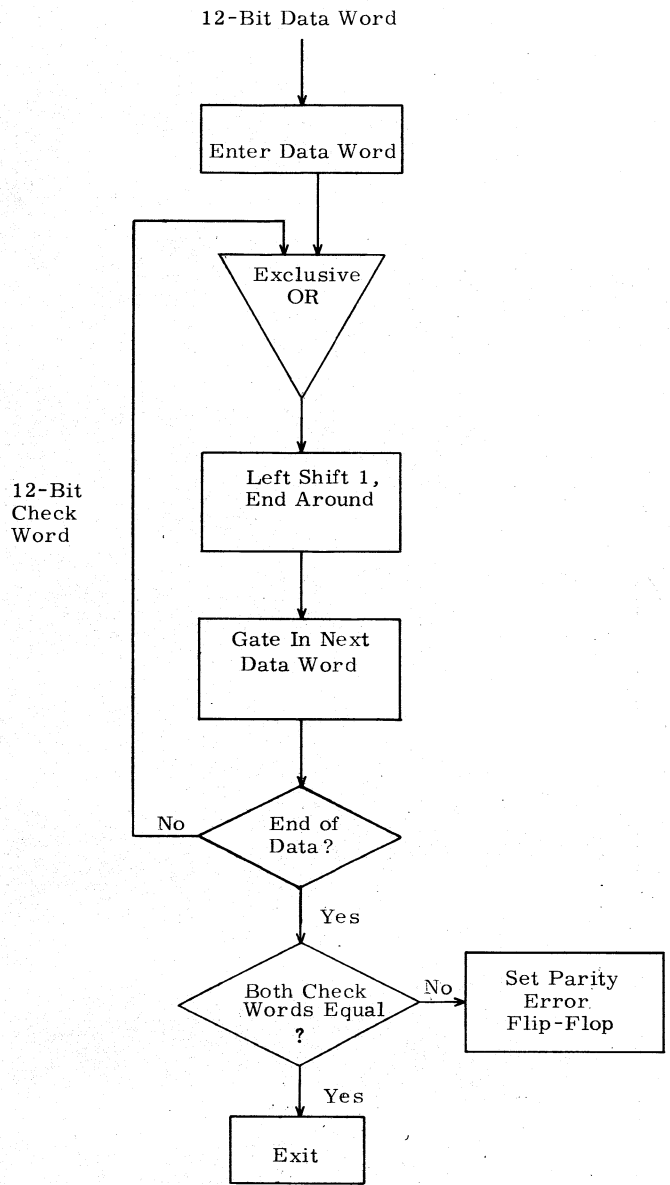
12-Bit Data Word

Enter Data Word

Exclusive OR

12-Bit Check Word

Left Shift 1, End Around

Gate In Next Data Word

No

End of Data?

Yes

Both Check Words Equal ?

No

Set Parity Error Flip-Flop

Yes

Exit